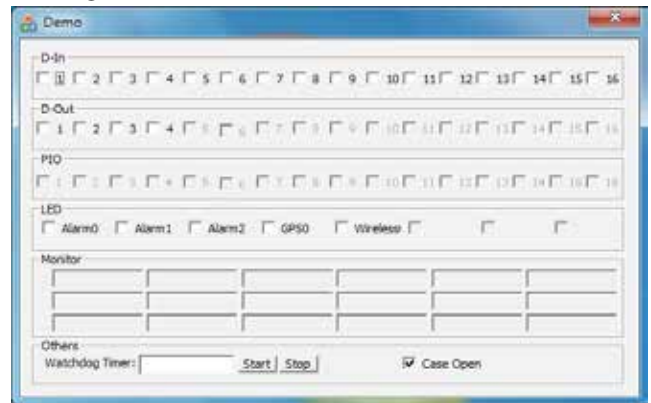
Demo

D-In
1 2 3 4 5 6 7 8 9 10 11 12 13 14 15 16

D-Out
1 2 3 4 5 6 7 8 9 10 11 12 13 14 15 16

PIO
1 2 3 4 5 6 7 8 9 10 11 12 13 14 15 16

LED
Alarm0 Alarm1 Alarm2 GPS0 Wireless

Monitor

Others
Watchdog Timer: Start Stop Case Open